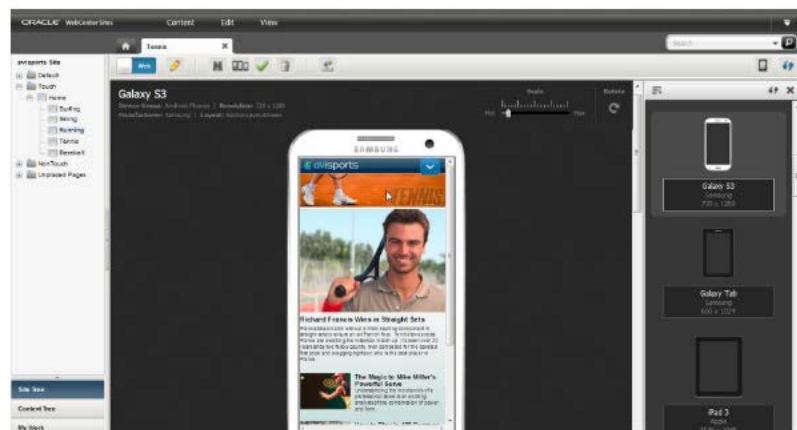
ORACLE WebCenter Sites Content Edit View

Tennis

Search

Web

avisports Site
Default
Touch
Home
Surfing
Skiing
Running
Tennis
Baseball
NonTouch
Unplaced Pages

Galaxy S3
Device Group: Android Phones | Resolution: 720 x 1280
Manufacturer: Samsung | Layout: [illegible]

Scale
Min Max
Rotate

SAMSUNG

avisports

TENNIS

Richard Francis Wins in Straight Sets
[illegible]

The Magic to Mike Miller's Powerful Serve
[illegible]

Galaxy S3
Samsung
720 x 1280

Galaxy Tab
Samsung
600 x 1024

iPad 3
Apple

Site Tree
Content Tree
My Work